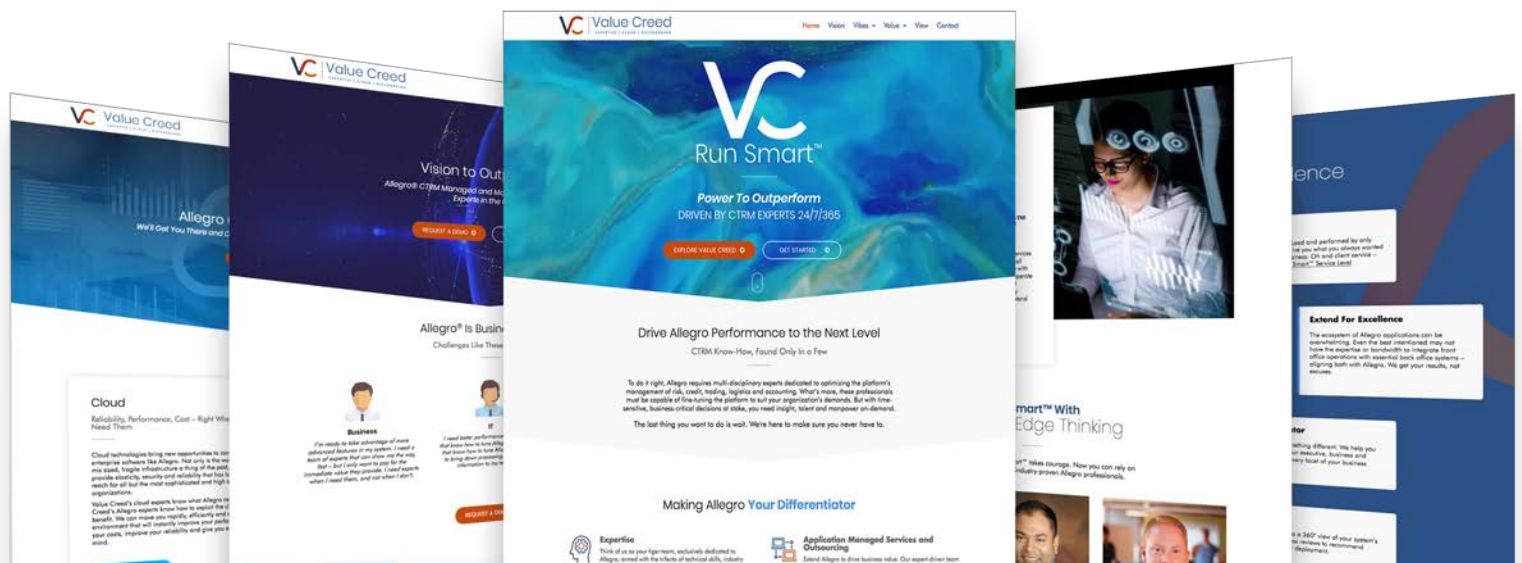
Value Creed

Cloud

Reliability, Performance, Cost – Right When You Need Them

Allegro

We'll Get You There and

Value Creed

Vision to Outperform

Allegro® CTRM Managed and Experts in the

REQUEST A DEMO

Allegro® Is Busine

Challenges Like These

Business

I'm ready to take advantage of more advanced features in my system. I need a team of experts that can show me the way fast – but I only want to pay for the immediate value they provide. I need experts when I need them, and not when I don't.

IT

REQUEST A DE

Value Creed

Home Vision Vibes Value View Contact

VC

Run Smart™

Power To Outperform

DRIVEN BY CTRM EXPERTS 24/7/365

EXPLORE VALUE CREED

GET STARTED

Drive Allegro Performance to the Next Level

CTRM Know-How, Found Only In a Few

To do it right, Allegro requires multi-disciplinary experts dedicated to optimizing the platform's management of risk, credit, trading, logistics and accounting. What's more, these professionals must be capable of fine-tuning the platform to suit your organization's demands. But with time-sensitive, business-critical decisions at stake, you need insight, talent and manpower on-demand.

The last thing you want to do is wait. We're here to make sure you never have to.

Making Allegro Your Differentiator

Expertise

Application Managed Services and Outsourcing

mart™ With

Edge Thinking

lence

Extend For Excellence

The ecosystem of Allegro applications can be overwhelming. Even the best intentioned may not have the expertise or bandwidth to integrate front office operations with essential back office systems – aligning both with Allegro. We get your results, not excuses.